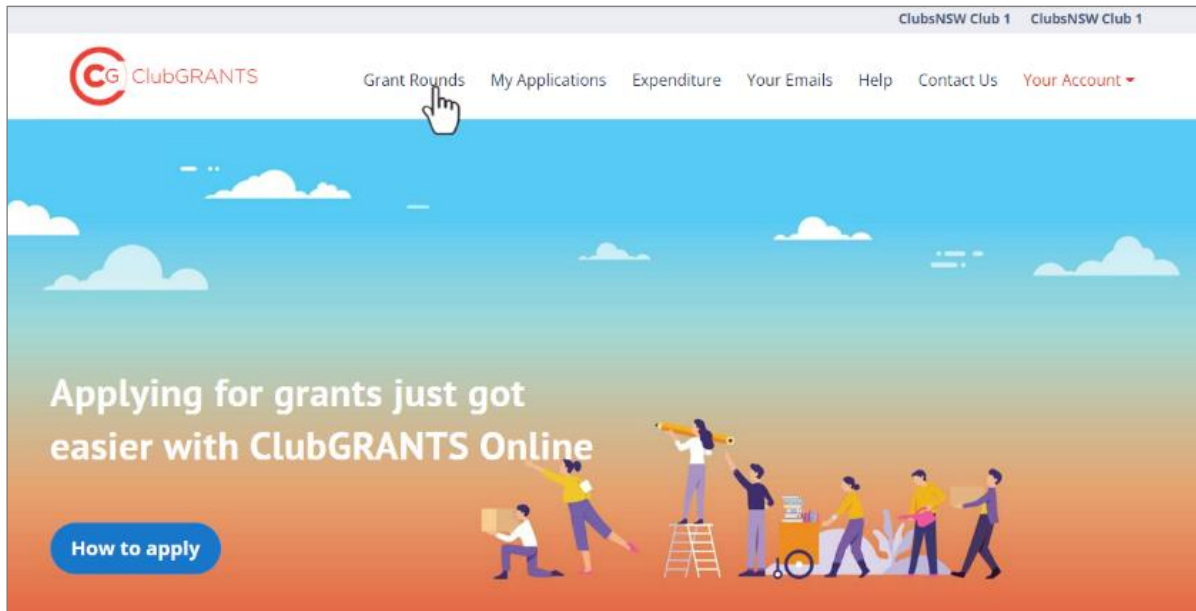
ClubsNSW Club 1 ClubsNSW Club 1

CG ClubGRANTS

Grant Rounds My Applications Expenditure Your Emails Help Contact Us Your Account

Applying for grants just got easier with ClubGRANTS Online

How to apply